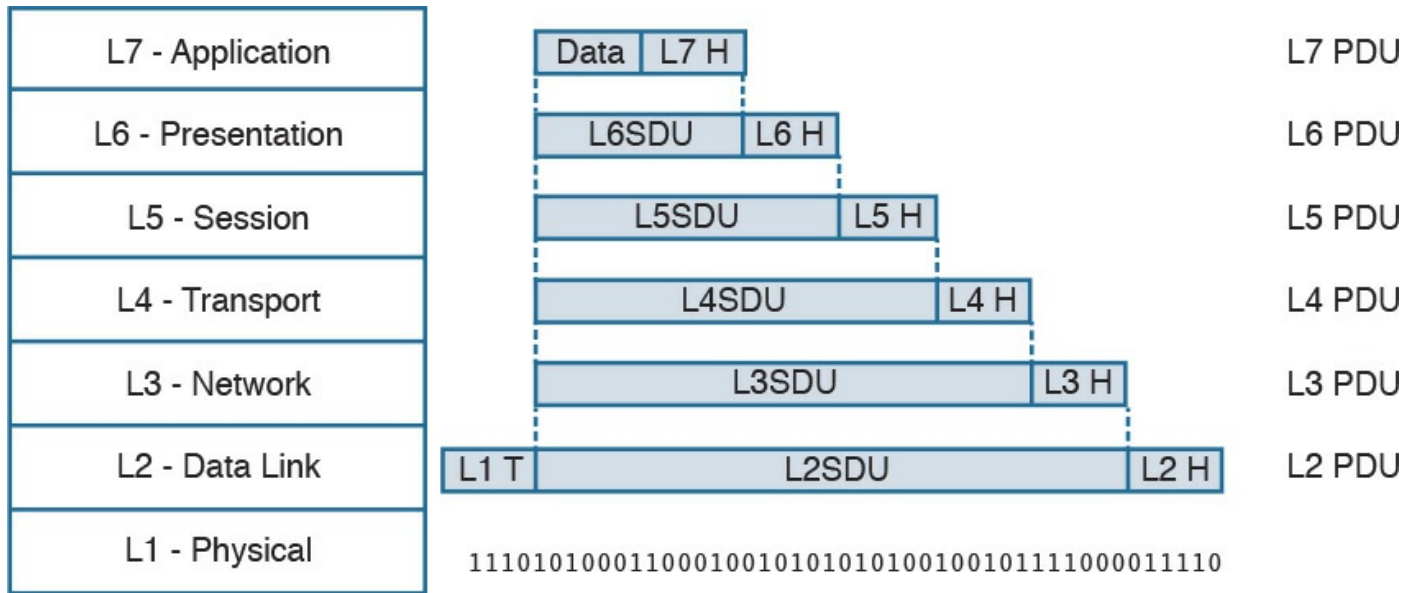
L7 - Application
L6 - Presentation
L5 - Session
L4 - Transport
L3 - Network
L2 - Data Link
L1 - Physical

| Data | L7 H |
|---|---|

| L6SDU | L6 H |
|---|---|

| L5SDU | L5 H |
|---|---|

| L4SDU | L4 H |
|---|---|

| L3SDU | L3 H |
|---|---|

| L1 T | L2SDU | L2 H |
|---|---|---|

1110101000110001001010101010010010111100001111 0

L7 PDU
L6 PDU
L5 PDU
L4 PDU
L3 PDU
L2 PDU